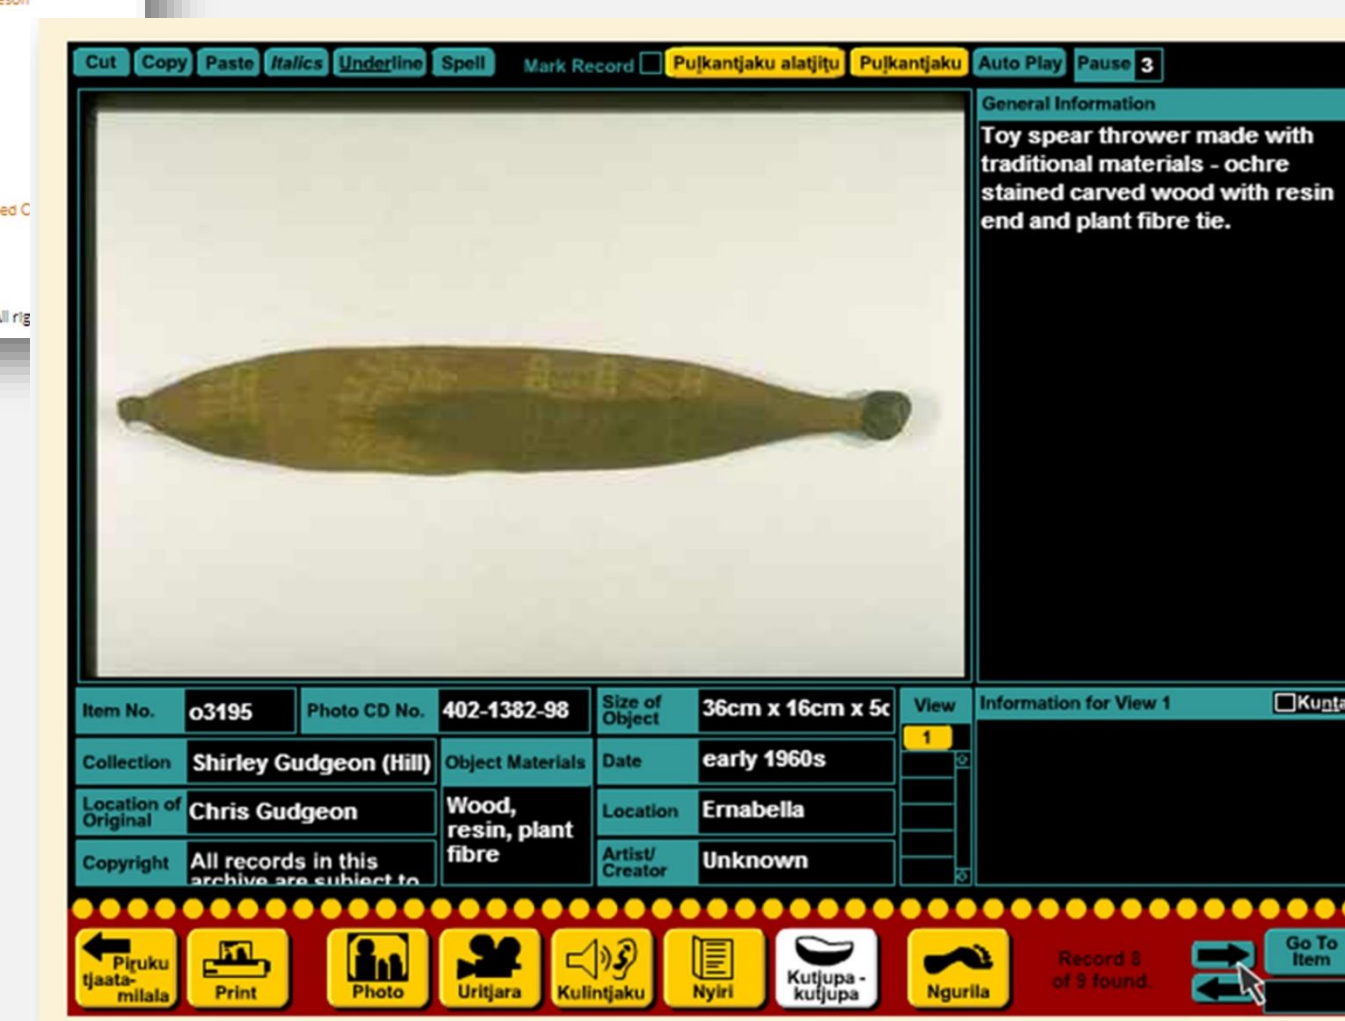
Cut Copy Paste Italics Underline Spell Mark Record Pul̲kantjaku alatjitu Pul̲kantjaku Auto Play Pause 3

General Information

Toy spear thrower made with traditional materials - ochre stained carved wood with resin end and plant fibre tie.

| Item No. | o3195 | Photo CD No. | 402-1382-98 | Size of Object | 36cm x 16cm x 5c |
|---|---|---|---|---|---|
| Collection | Shirley Gudgeon (Hill) | Object Materials | | Date | early 1960s |
| Location of Original | Chris Gudgeon | Wood, resin, plant fibre | | Location | Ernabella |
| Copyright | All records in this archive are subject to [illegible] | | | Artist/ Creator | Unknown |

View

1

Information for View 1

Kunta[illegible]

Piruku tjaata-milala Print Photo Uritjara Kulintjaku Nyiri Kutjupa - kutjupa Ngurila

Record 8 of 9 found.

Go To Item